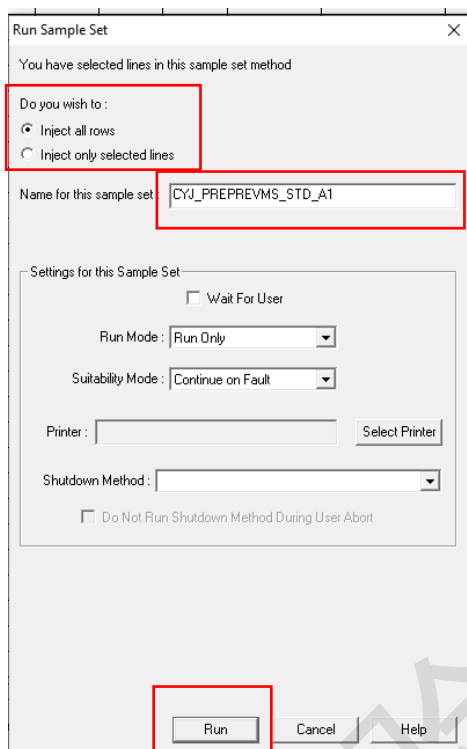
Run Sample Set

You have selected lines in this sample set method

Do you wish to :
Inject all rows
Inject only selected lines

Name for this sample set : CYJ_PREPREVMS_STD_A1

Settings for this Sample Set

Wait For User

Run Mode : Run Only

Suitability Mode : Continue on Fault

Printer :
Select Printer

Shutdown Method :

Do Not Run Shutdown Method During User Abort

Run
Cancel
Help